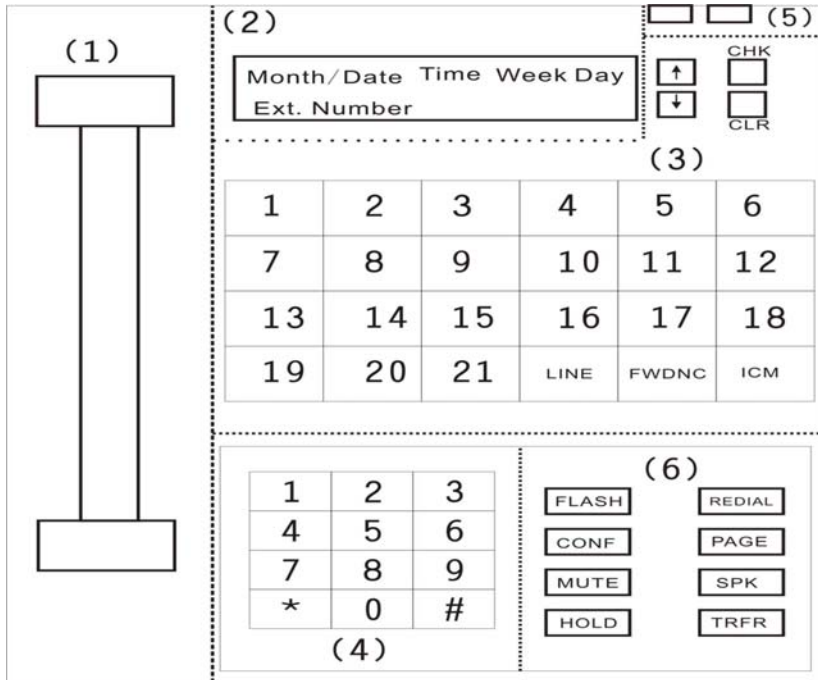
(1)

(2)

Month/Date Time Week Day
Ext. Number

(5)

CHK

CLR

↑
↓

(3)

| 1 | 2 | 3 | 4 | 5 | 6 |
|---|---|---|---|---|---|
| 7 | 8 | 9 | 10 | 11 | 12 |
| 13 | 14 | 15 | 16 | 17 | 18 |
| 19 | 20 | 21 | LINE | FWDNC | ICM |

| 1 | 2 | 3 |
|---|---|---|
| 4 | 5 | 6 |
| 7 | 8 | 9 |
| * | 0 | # |

(4)

(6)

FLASH
REDIAL
CONF
PAGE
MUTE
SPK
HOLD
TRFR